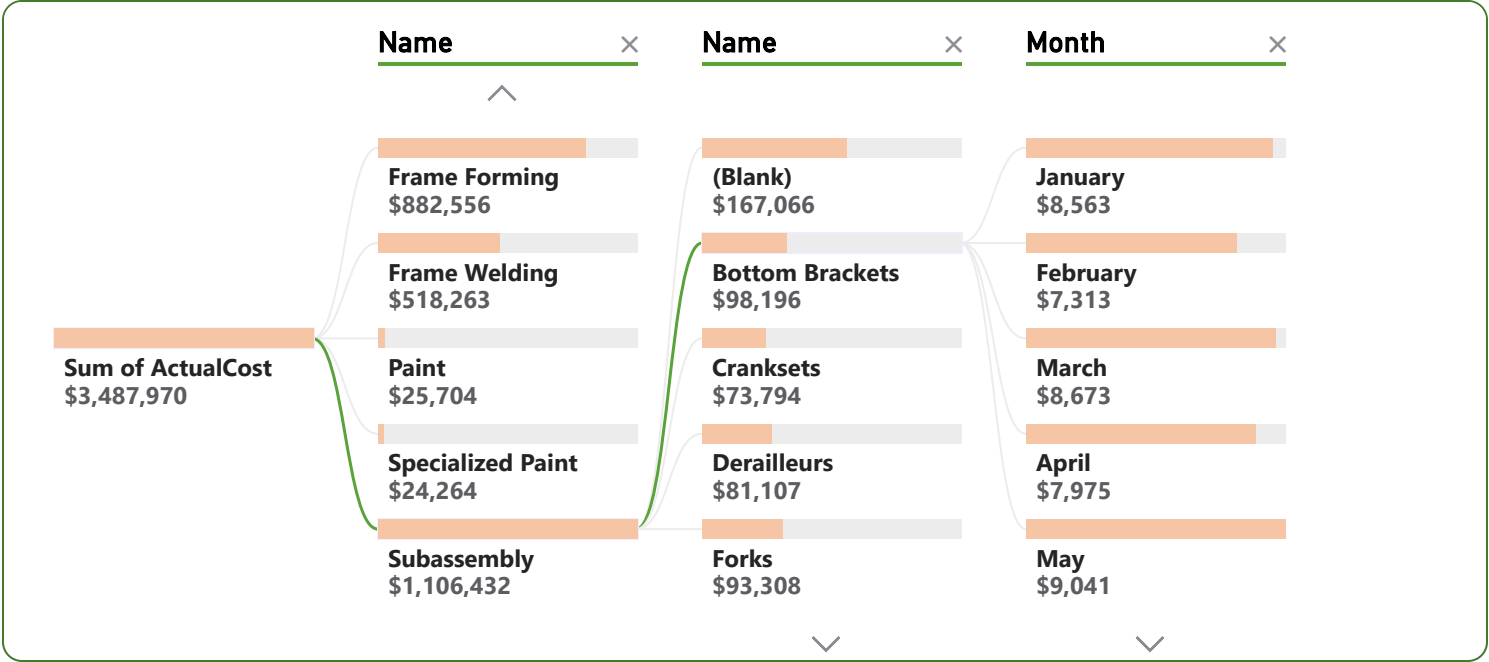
Name ×

Name ×

Month ×

Sum of ActualCost
$3,487,970

Frame Forming
$882,556

Frame Welding
$518,263

Paint
$25,704

Specialized Paint
$24,264

Subassembly
$1,106,432

(Blank)
$167,066

Bottom Brackets
$98,196

Cranksets
$73,794

Derailleurs
$81,107

Forks
$93,308

January
$8,563

February
$7,313

March
$8,673

April
$7,975

May
$9,041